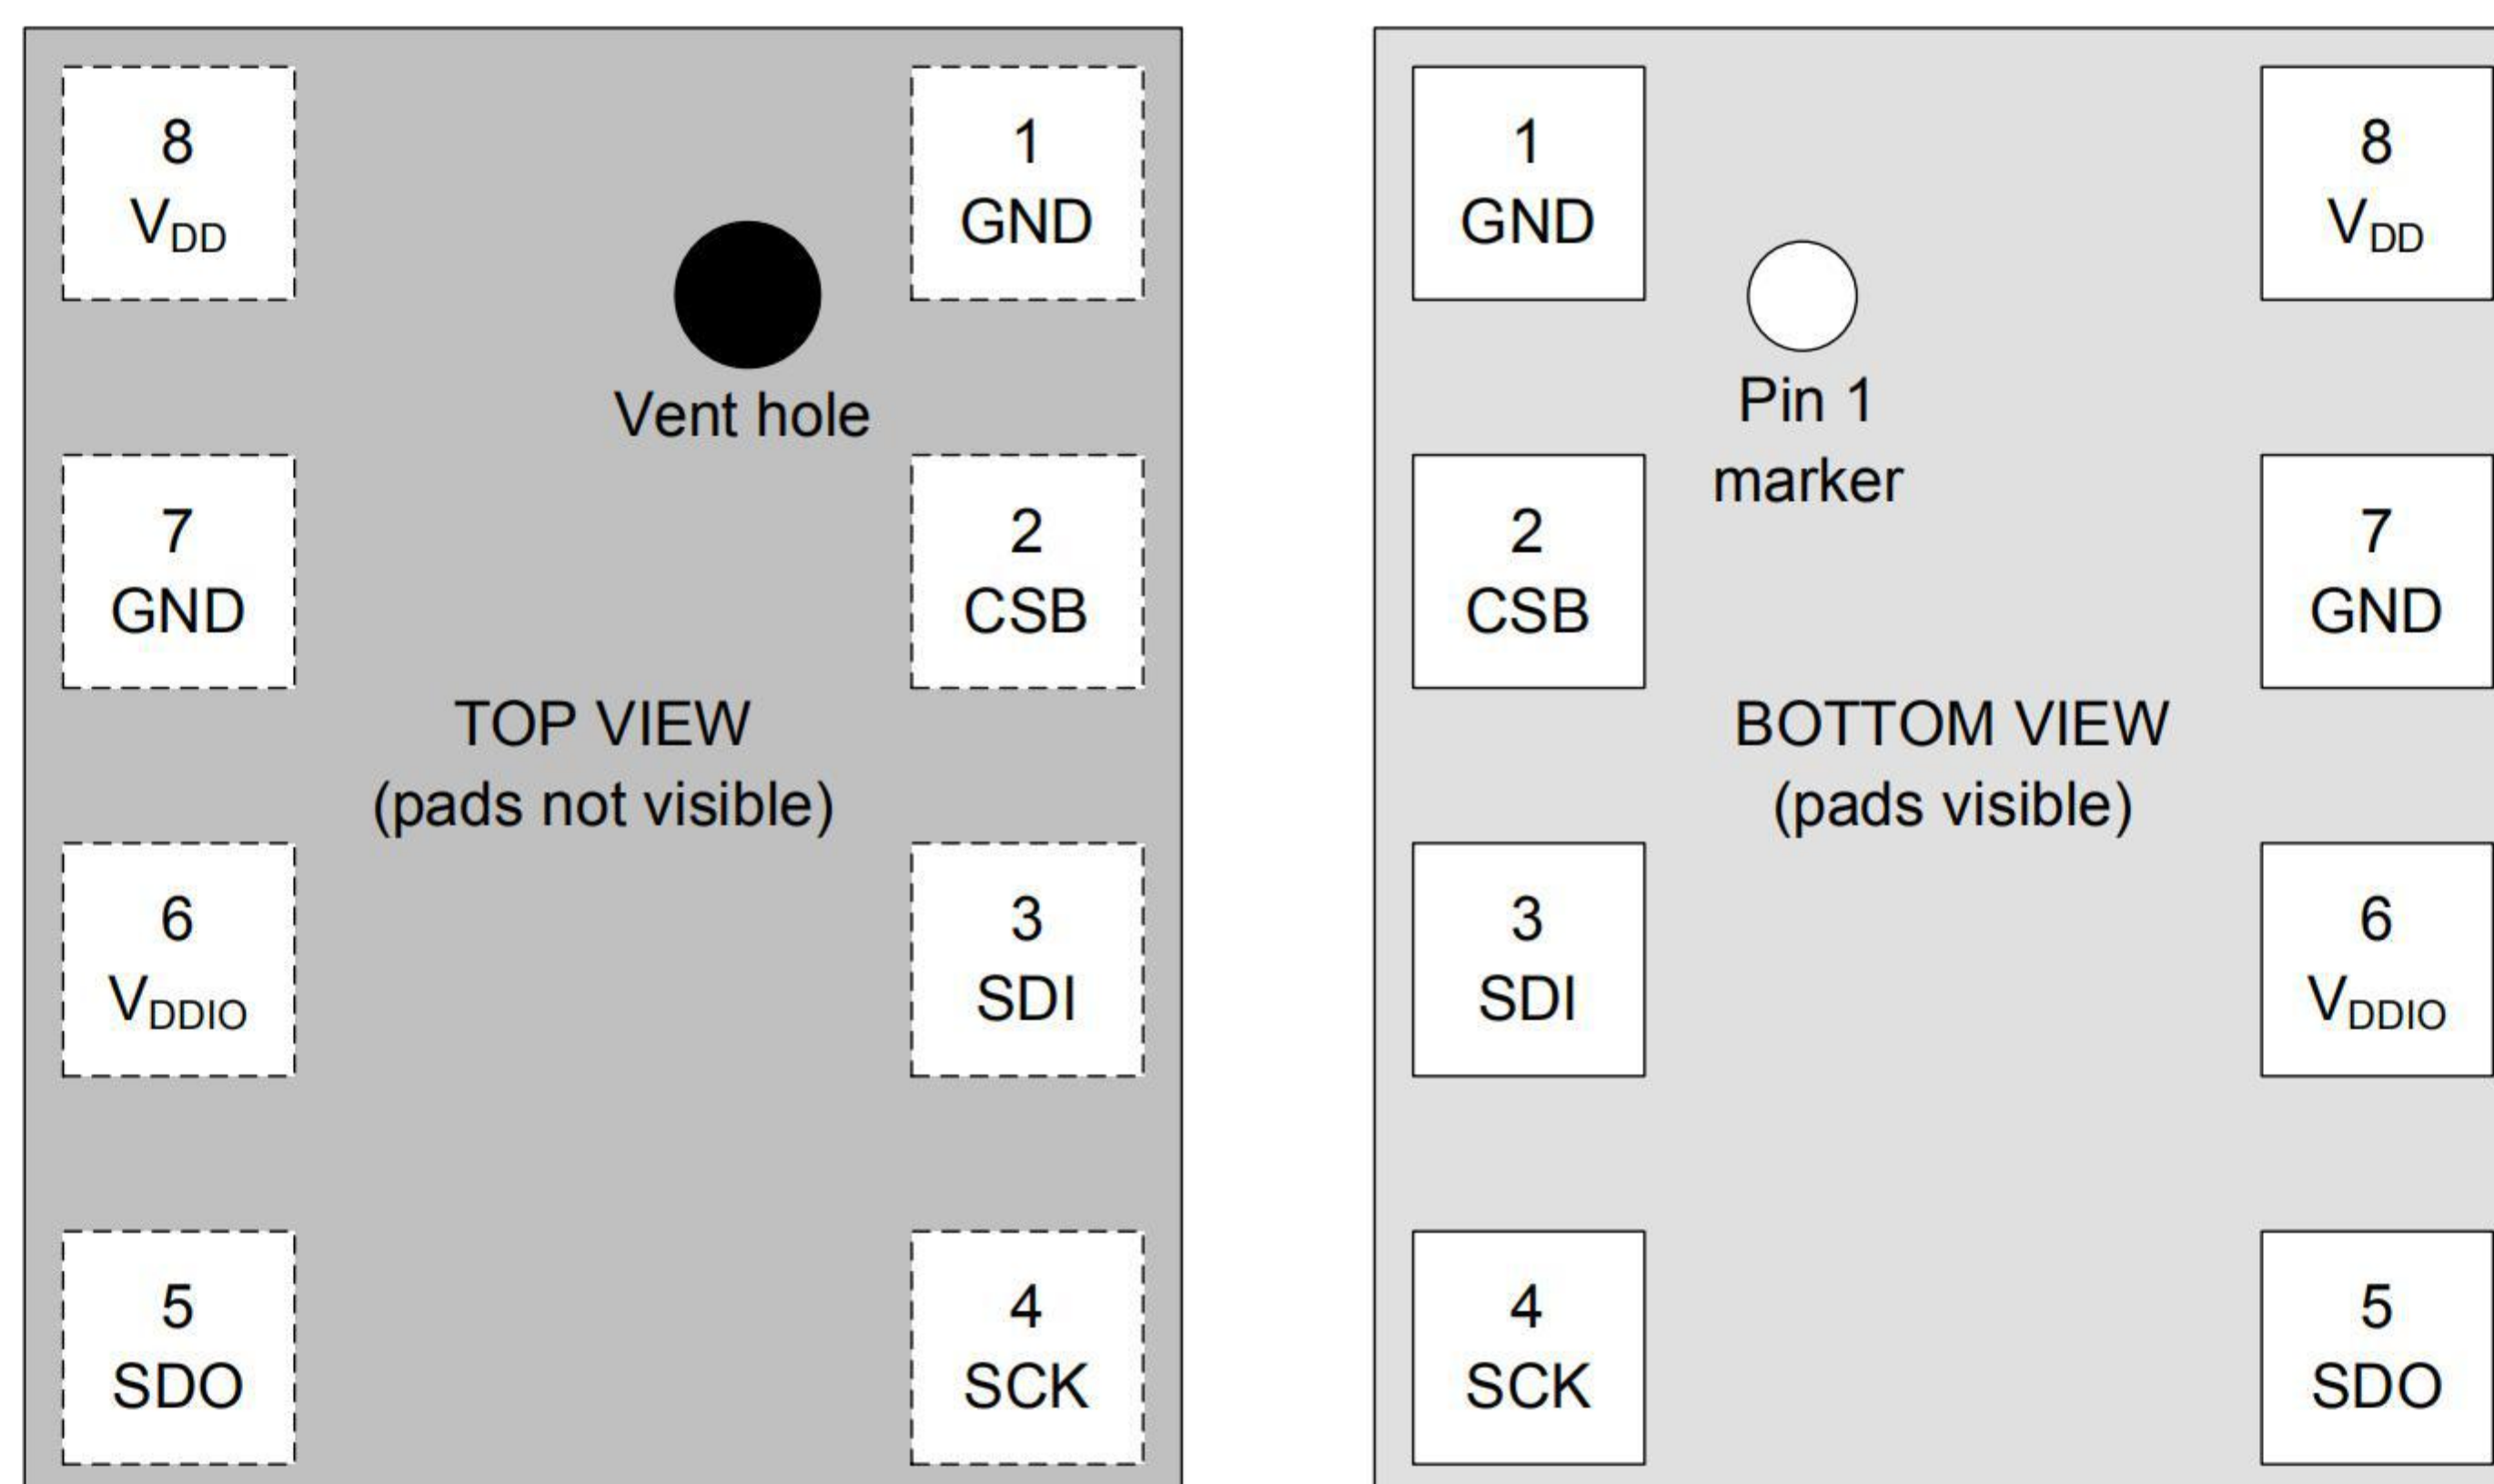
8
$V_{DD}$

1
GND

Vent hole

7
GND

2
CSB

TOP VIEW
(pads not visible)

6
$V_{DDIO}$

3
SDI

5
SDO

4
SCK

1
GND

8
$V_{DD}$

Pin 1
marker

2
CSB

7
GND

BOTTOM VIEW
(pads visible)

3
SDI

6
$V_{DDIO}$

4
SCK

5
SDO